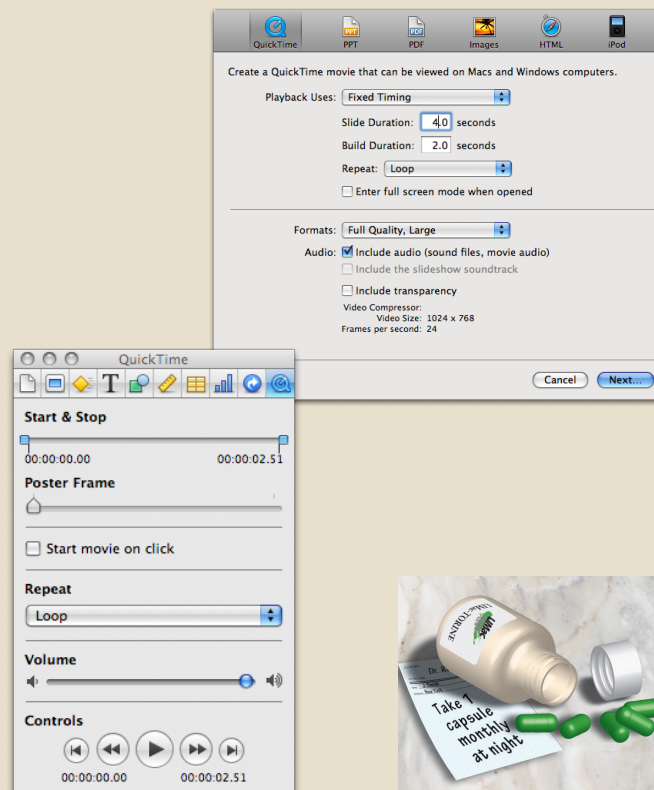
QuickTime PPT PDF Images HTML iPod

Create a QuickTime movie that can be viewed on Macs and Windows computers.

Playback Uses: Fixed Timing

Slide Duration: 4.0 seconds

Build Duration: 2.0 seconds

Repeat: Loop

Enter full screen mode when opened

Formats: Full Quality, Large

Audio: Include audio (sound files, movie audio)

Include the slideshow soundtrack

Include transparency

Video Compressor:
Video Size: 1024 x 768
Frames per second: 24

Cancel Next...

QuickTime

Start & Stop

00:00:00.00 00:00:02.51

Poster Frame

Start movie on click

Repeat

Loop

Volume

Controls

00:00:00.00 00:00:02.51

Take 1 capsule monthly at night